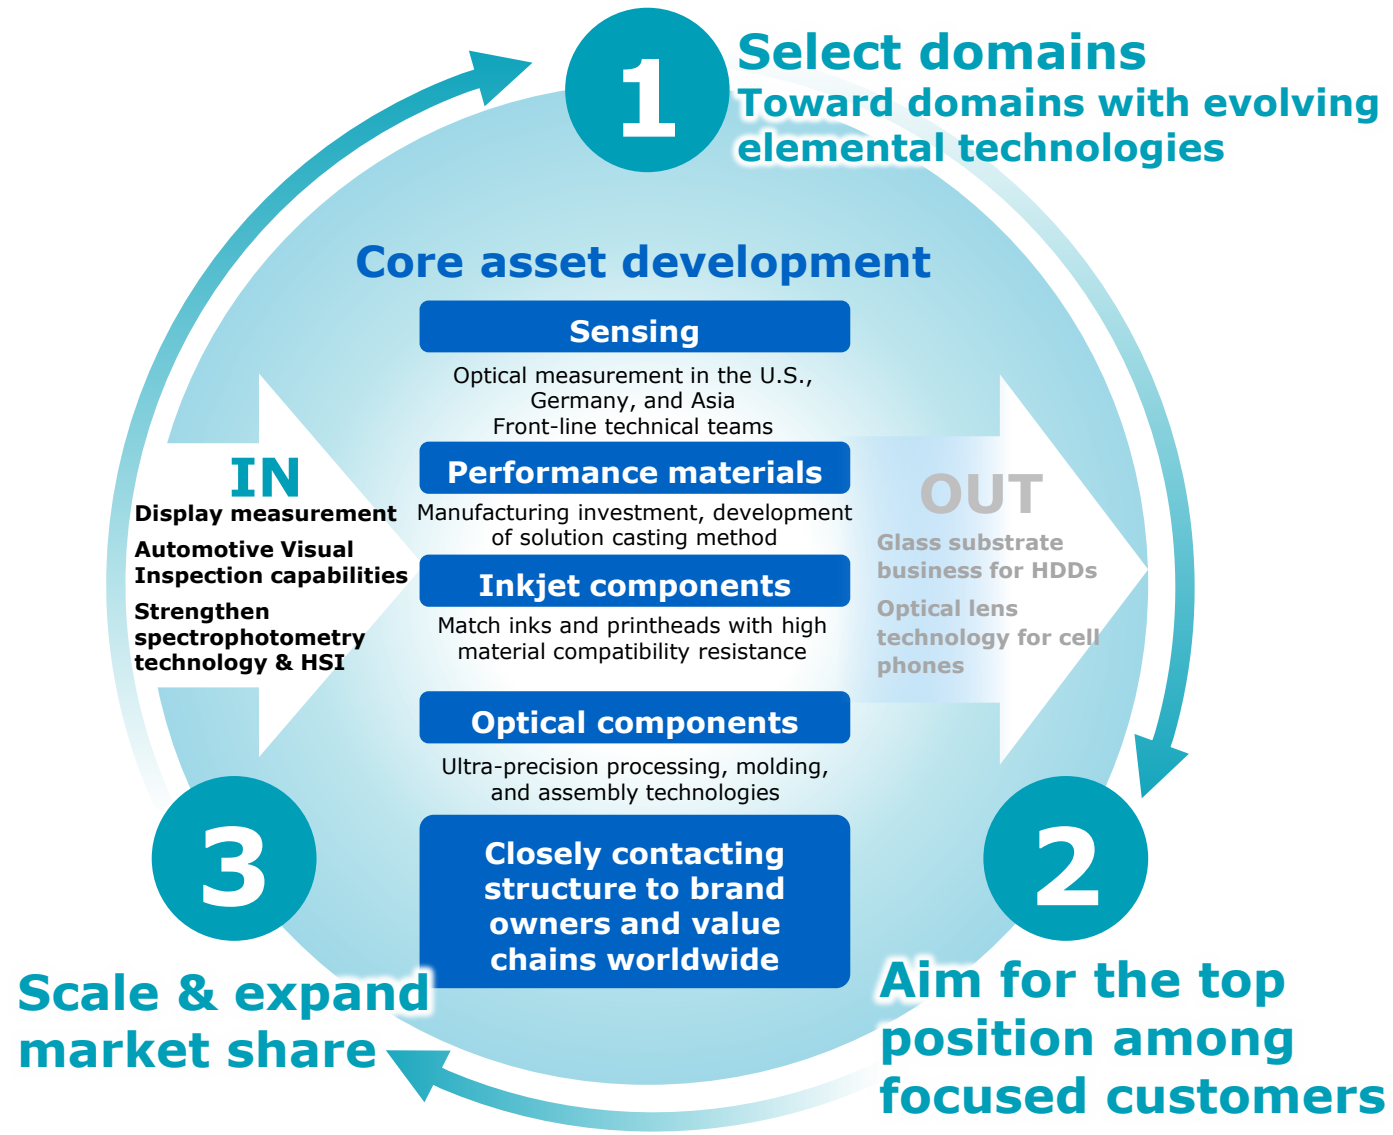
1

Select domains
Toward domains with evolving elemental technologies

Core asset development

IN
Display measurement
Automotive Visual Inspection capabilities
Strengthen spectrophotometry technology & HSI

Sensing
Optical measurement in the U.S., Germany, and Asia
Front-line technical teams

Performance materials
Manufacturing investment, development of solution casting method

Inkjet components
Match inks and printheads with high material compatibility resistance

Optical components
Ultra-precision processing, molding, and assembly technologies

Closely contacting structure to brand owners and value chains worldwide

OUT
Glass substrate business for HDDs
Optical lens technology for cell phones

3

Scale & expand market share

2

Aim for the top position among focused customers